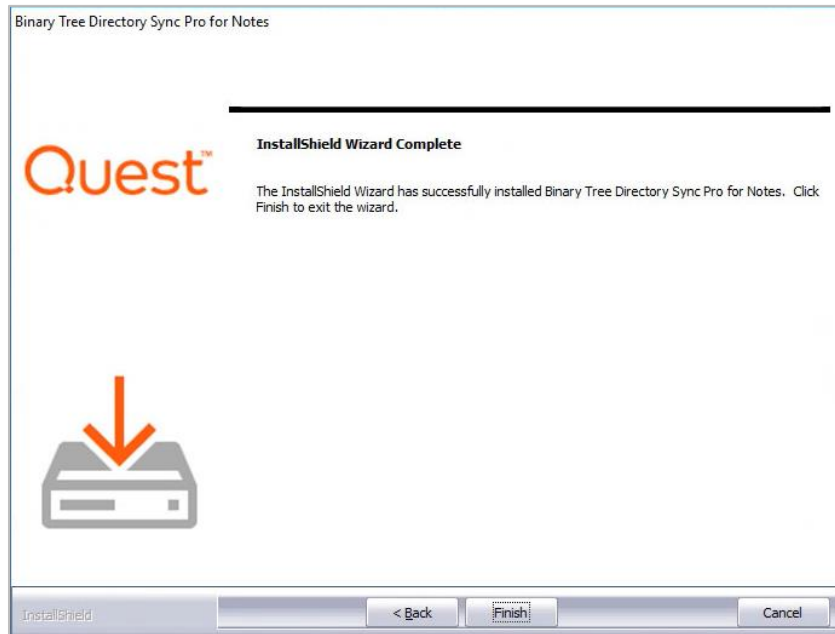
Binary Tree Directory Sync Pro for Notes

Quest™

InstallShield Wizard Complete

The InstallShield Wizard has successfully installed Binary Tree Directory Sync Pro for Notes. Click Finish to exit the wizard.

InstallShield

< Back

Finish

Cancel